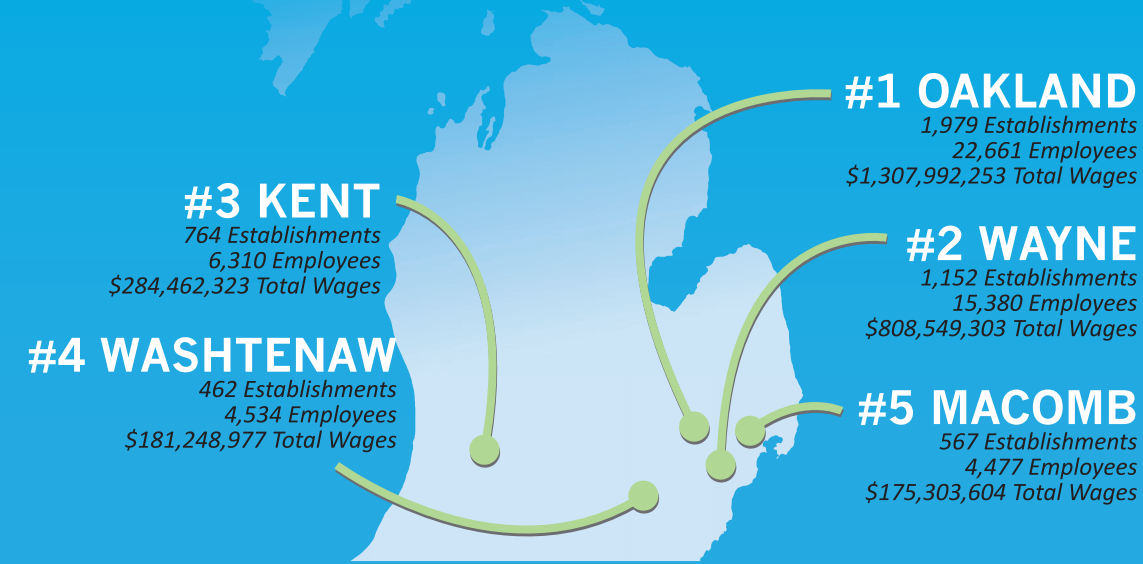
#1 OAKLAND
1,979 Establishments
22,661 Employees
$1,307,992,253 Total Wages

#3 KENT
764 Establishments
6,310 Employees
$284,462,323 Total Wages

#2 WAYNE
1,152 Establishments
15,380 Employees
$808,549,303 Total Wages

#4 WASHTENAW
462 Establishments
4,534 Employees
$181,248,977 Total Wages

#5 MACOMB
567 Establishments
4,477 Employees
$175,303,604 Total Wages